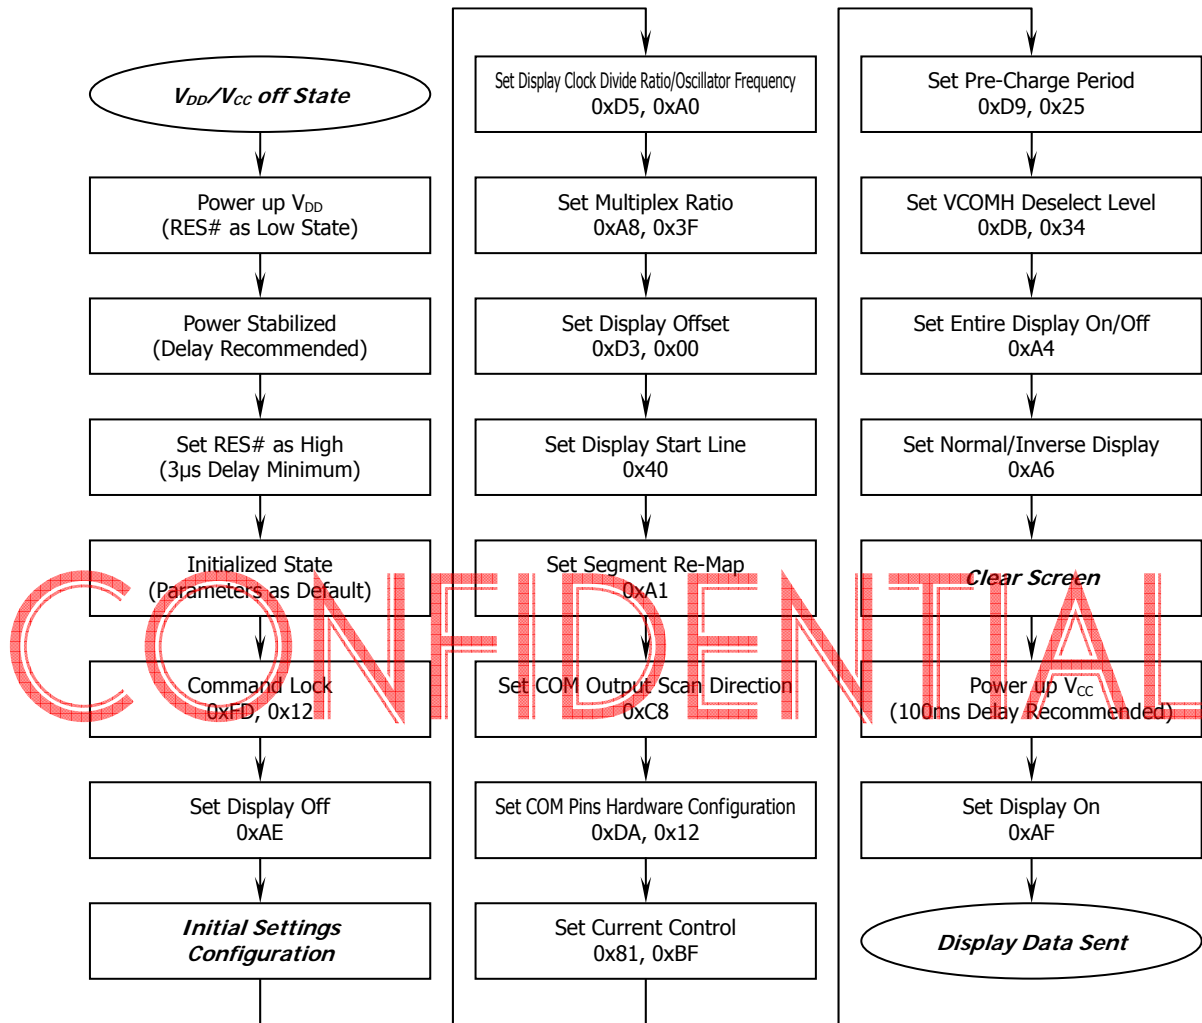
$V_{DD}/V_{CC}$ off State

Power up $V_{DD}$
(RES# as Low State)

Power Stabilized
(Delay Recommended)

Set RES# as High
(3μs Delay Minimum)

Initialized State
(Parameters as Default)

Command Lock
0xFD, 0x12

Set Display Off
0xAE

Initial Settings Configuration

Set Display Clock Divide Ratio/Oscillator Frequency
0xD5, 0xA0

Set Multiplex Ratio
0xA8, 0x3F

Set Display Offset
0xD3, 0x00

Set Display Start Line
0x40

Set Segment Re-Map
0xA1

Set COM Output Scan Direction
0xC8

Set COM Pins Hardware Configuration
0xDA, 0x12

Set Current Control
0x81, 0xBF

Set Pre-Charge Period
0xD9, 0x25

Set VCOMH Deselect Level
0xDB, 0x34

Set Entire Display On/Off
0xA4

Set Normal/Inverse Display
0xA6

Clear Screen

Power up $V_{CC}$
(100ms Delay Recommended)

Set Display On
0xAF

Display Data Sent

CONFIDENTIAL